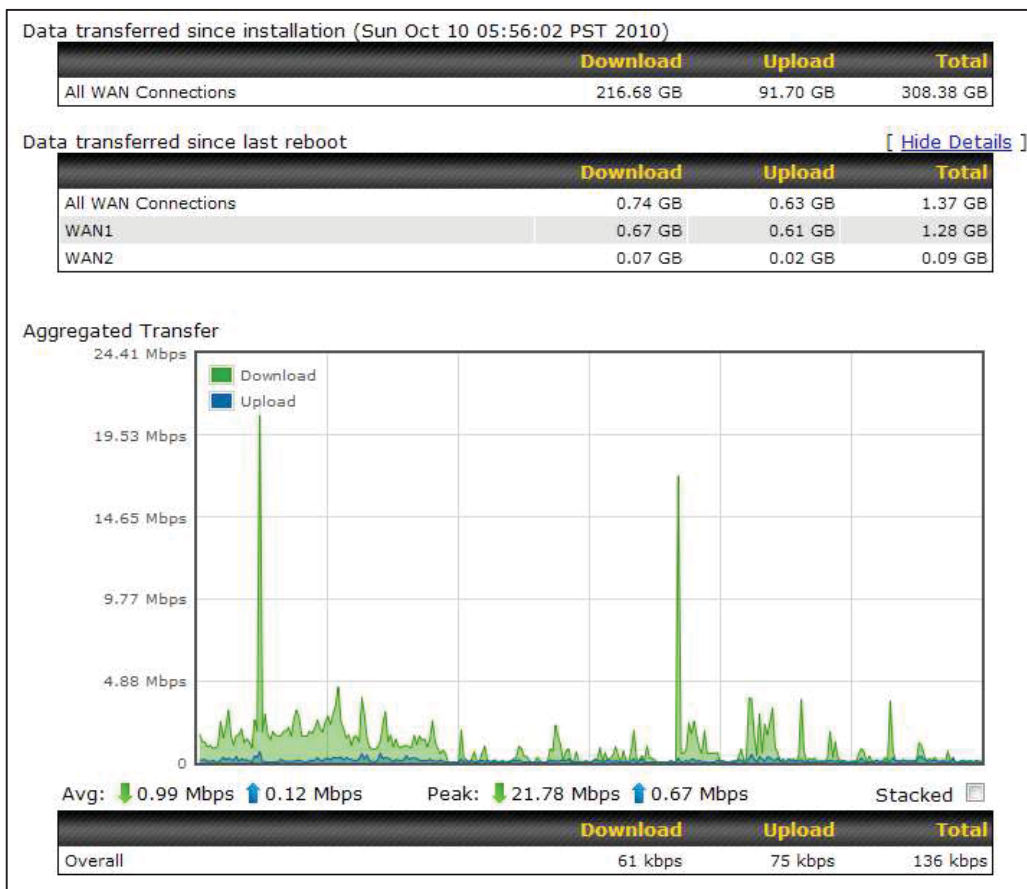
Data transferred since installation (Sun Oct 10 05:56:02 PST 2010)

| | Download | Upload | Total |
|---|---|---|---|
| All WAN Connections | 216.68 GB | 91.70 GB | 308.38 GB |

Data transferred since last reboot

[ Hide Details ]

| | Download | Upload | Total |
|---|---|---|---|
| All WAN Connections | 0.74 GB | 0.63 GB | 1.37 GB |
| WAN1 | 0.67 GB | 0.61 GB | 1.28 GB |
| WAN2 | 0.07 GB | 0.02 GB | 0.09 GB |

Aggregated Transfer

24.41 Mbps
19.53 Mbps
14.65 Mbps
9.77 Mbps
4.88 Mbps
0

Download
Upload

Avg: 0.99 Mbps 0.12 Mbps Peak: 21.78 Mbps 0.67 Mbps Stacked

| | Download | Upload | Total |
|---|---|---|---|
| Overall | 61 kbps | 75 kbps | 136 kbps |